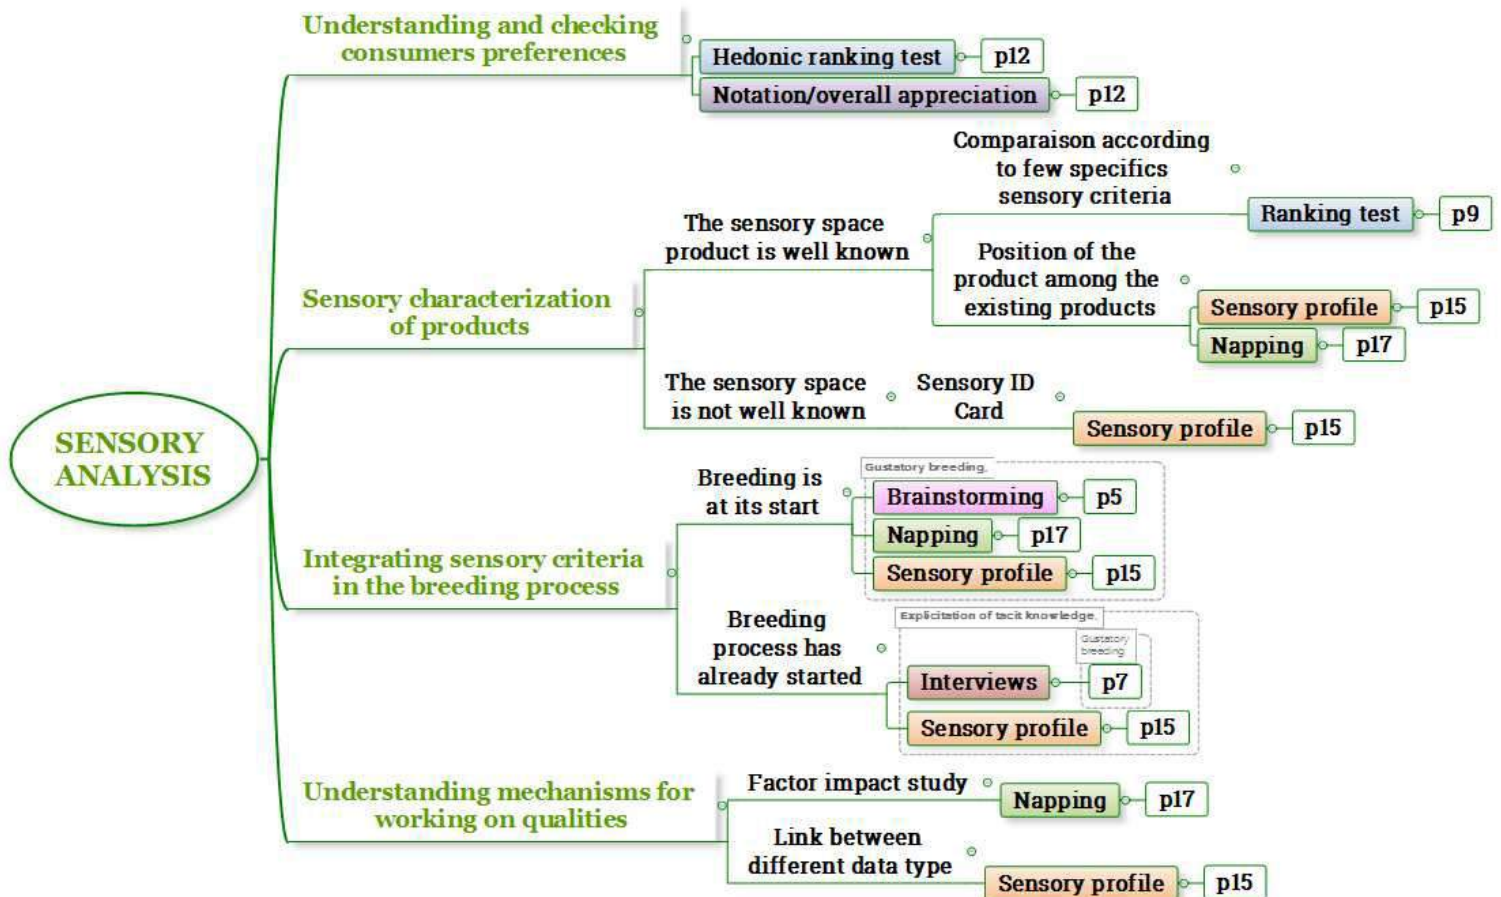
SENSORY ANALYSIS

Understanding and checking consumers preferences

Hedonic ranking test p12

Notation/overall appreciation p12

Sensory characterization of products

The sensory space product is well known

Comparaison according to few specifics sensory criteria

Ranking test p9

Position of the product among the existing products

Sensory profile p15

Napping p17

The sensory space is not well known

Sensory ID Card

Sensory profile p15

Integrating sensory criteria in the breeding process

Breeding is at its start

Gustatory breeding

Brainstorming p5

Napping p17

Sensory profile p15

Breeding process has already started

Explicitation of tacit knowledge

Gustatory breeding

Interviews p7

Sensory profile p15

Understanding mechanisms for working on qualities

Factor impact study

Napping p17

Link between different data type

Sensory profile p15